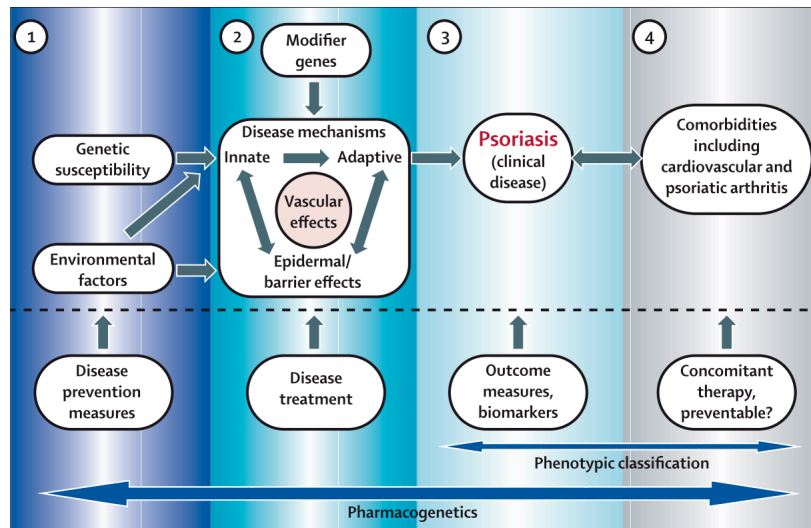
1

2

3

4

Modifier genes

Genetic susceptibility

Environmental factors

Disease mechanisms

Innate

Adaptive

Vascular effects

Epidermal/ barrier effects

Psoriasis (clinical disease)

Comorbidities including cardiovascular and psoriatic arthritis

Disease prevention measures

Disease treatment

Outcome measures, biomarkers

Concomitant therapy, preventable?

Phenotypic classification

Pharmacogenetics